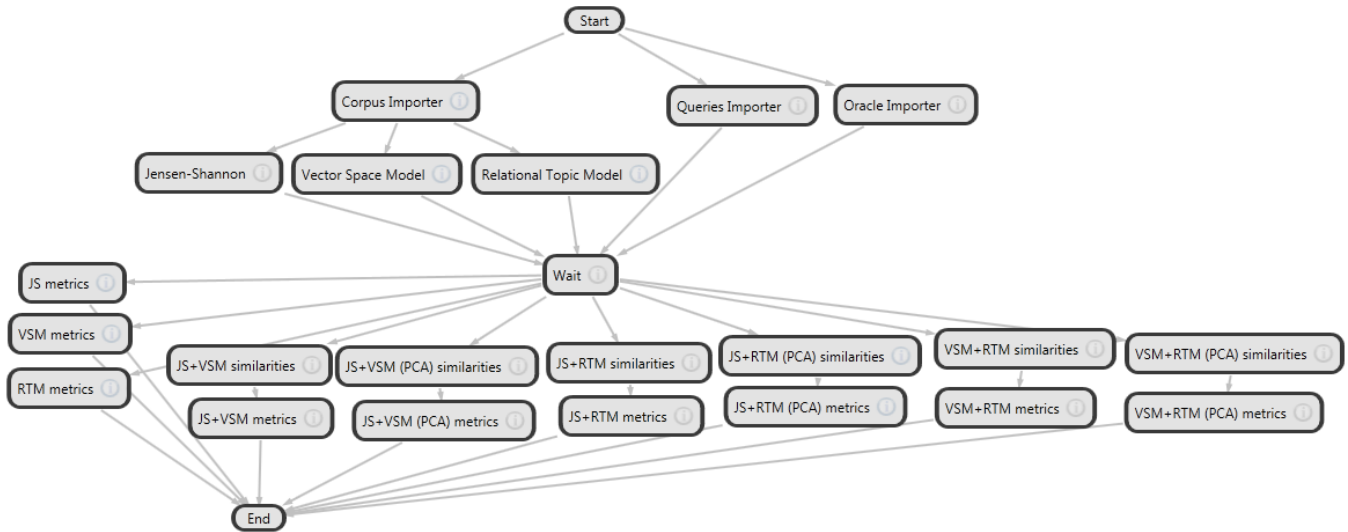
Start

Corpus Importer

Queries Importer

Oracle Importer

Jensen-Shannon

Vector Space Model

Relational Topic Model

Wait

JS metrics

VSM metrics

RTM metrics

JS+VSM similarities

JS+VSM metrics

JS+VSM (PCA) similarities

JS+VSM (PCA) metrics

JS+RTM similarities

JS+RTM metrics

JS+RTM (PCA) similarities

JS+RTM (PCA) metrics

VSM+RTM similarities

VSM+RTM metrics

VSM+RTM (PCA) similarities

VSM+RTM (PCA) metrics

End